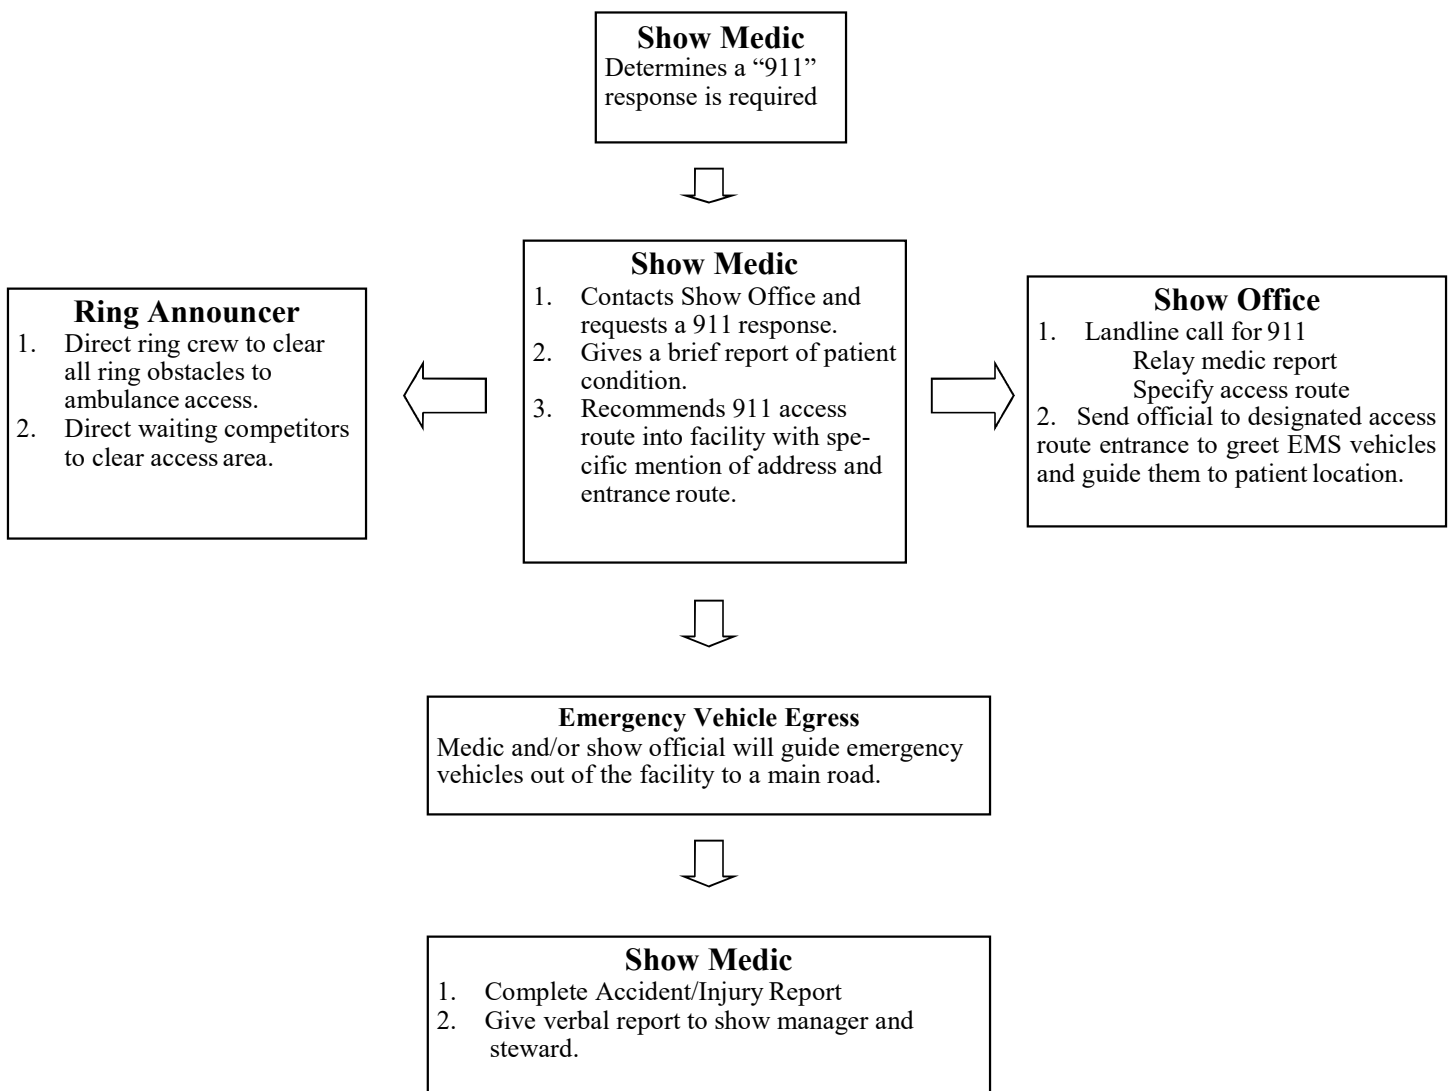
Show Medic
Determines a "911" response is required

Ring Announcer
1. Direct ring crew to clear all ring obstacles to ambulance access.
2. Direct waiting competitors to clear access area.

Show Medic
1. Contacts Show Office and requests a 911 response.
2. Gives a brief report of patient condition.
3. Recommends 911 access route into facility with specific mention of address and entrance route.

Show Office
1. Landline call for 911
Relay medic report
Specify access route
2. Send official to designated access route entrance to greet EMS vehicles and guide them to patient location.

Emergency Vehicle Egress
Medic and/or show official will guide emergency vehicles out of the facility to a main road.

Show Medic
1. Complete Accident/Injury Report
2. Give verbal report to show manager and steward.